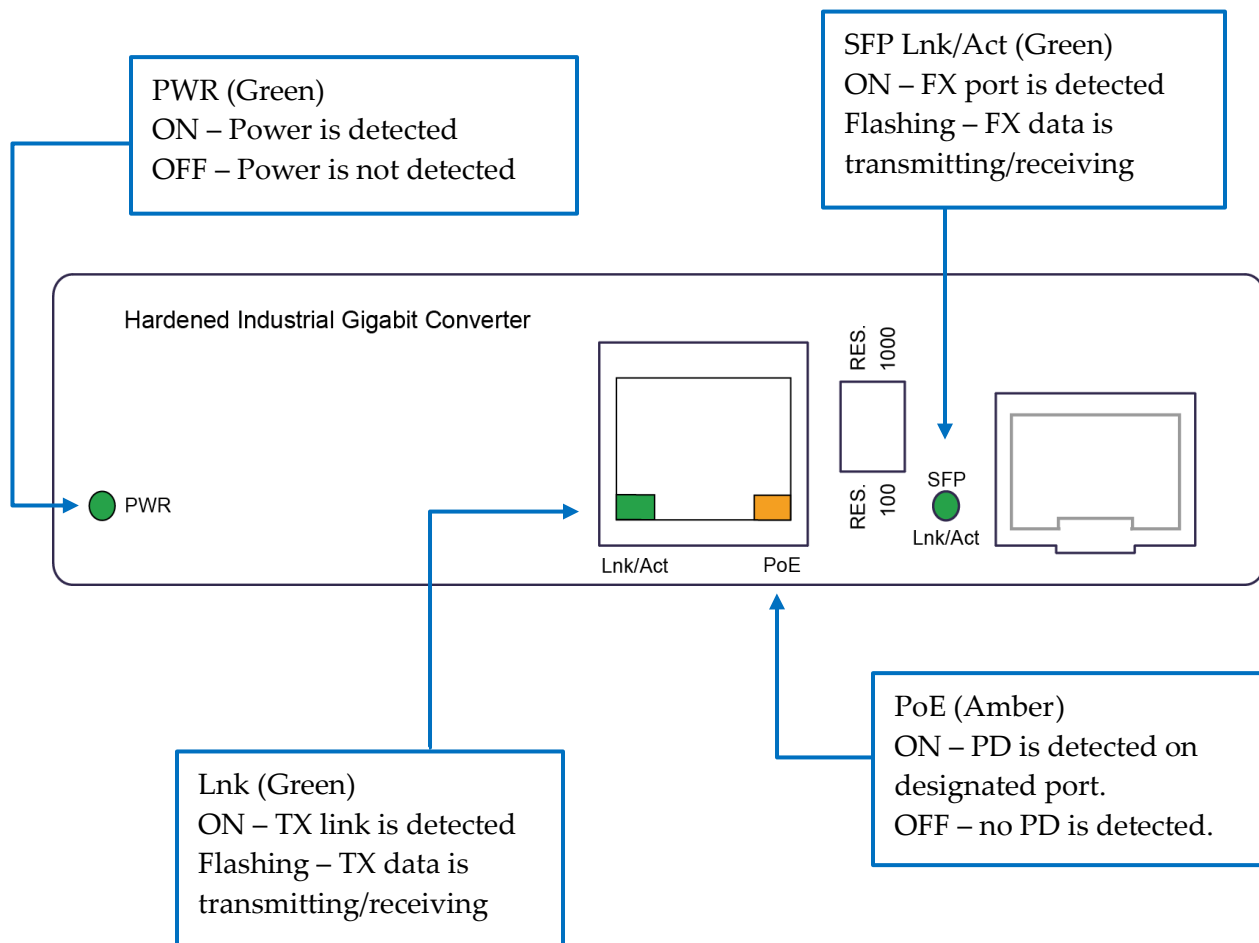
PWR (Green)
ON – Power is detected
OFF – Power is not detected

SFP Lnk/Act (Green)
ON – FX port is detected
Flashing – FX data is transmitting/receiving

Hardened Industrial Gigabit Converter

PWR

RES. 1000

RES. 100

SFP

Lnk/Act

Lnk/Act

PoE

PoE (Amber)
ON – PD is detected on designated port.
OFF – no PD is detected.

Lnk (Green)
ON – TX link is detected
Flashing – TX data is transmitting/receiving